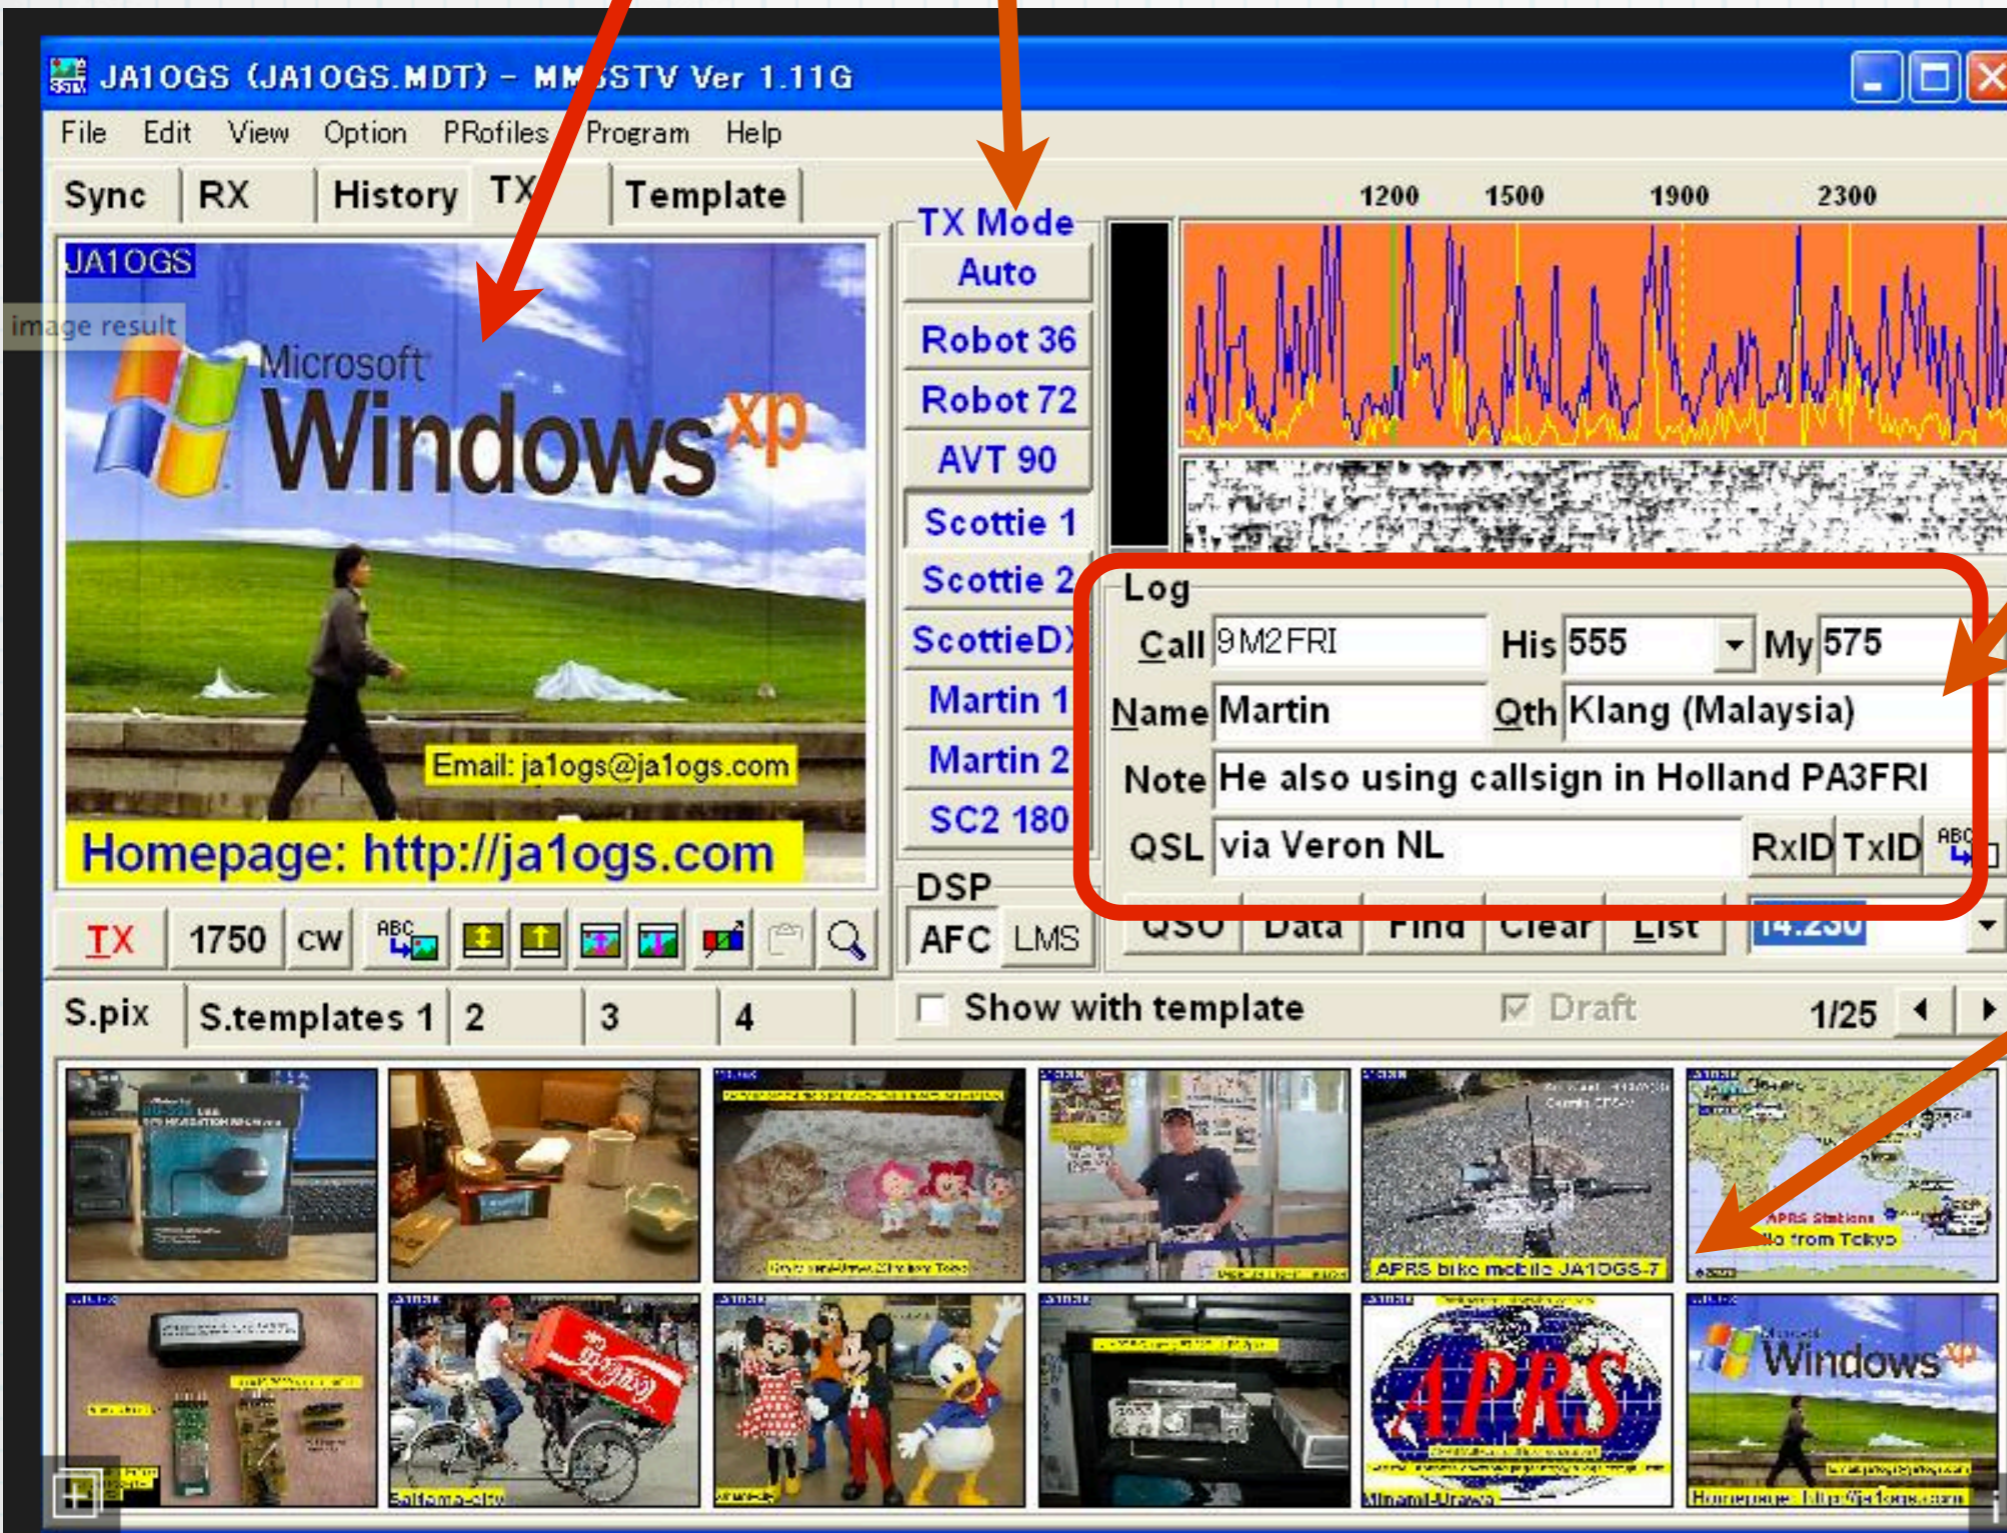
JA1OGS (JA1OGS.MDT) - MMSSTV Ver 1.11G

File Edit View Option PRofiles Program Help

Sync RX History TX Template

JA1OGS

image result

Microsoft Windows xp

Email: ja1ogs@ja1ogs.com

Homepage: http://ja1ogs.com

TX Mode
Auto
Robot 36
Robot 72
AVT 90
Scottie 1
Scottie 2
ScottieDX
Martin 1
Martin 2
SC2 180

1200 1500 1900 2300

Log
Call 9M2FRI His 555 My 575
Name Martin Qth Klang (Malaysia)
Note He also using callsign in Holland PA3FRI
QSL via Veron NL RxID TxID

QSO Data Find Clear List 14.230

DSP
AFC LMS

TX 1750 CW

S.pix S.templates 1 2 3 4

Show with template Draft 1/25

APRS bike mobile JA1OGS-7

APRS Stations ... from Tokyo

Saitama-city

APRS

Minami-Urawa

Windows xp

Homepage: http://ja1ogs.com